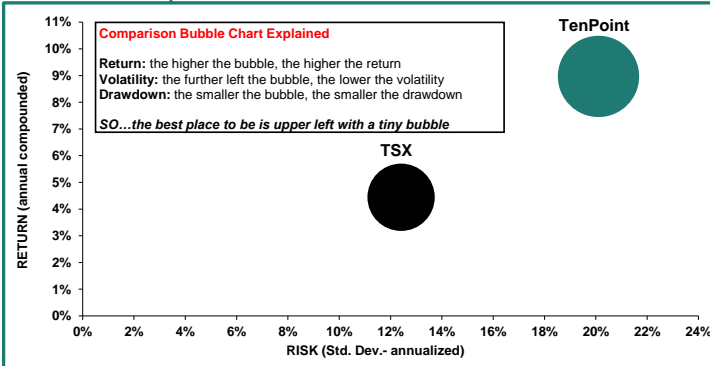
Comparison Bubble Chart Explained

Return: the higher the bubble, the higher the return
Volatility: the further left the bubble, the lower the volatility
Drawdown: the smaller the bubble, the smaller the drawdown

SO…the best place to be is upper left with a tiny bubble

TenPoint

TSX

11%
10%
9%
8%
7%
6%
5%
4%
3%
2%
1%
0%

RETURN (annual compounded)

0%
2%
4%
6%
8%
10%
12%
14%
16%
18%
20%
22%
24%

RISK (Std. Dev.- annualized)